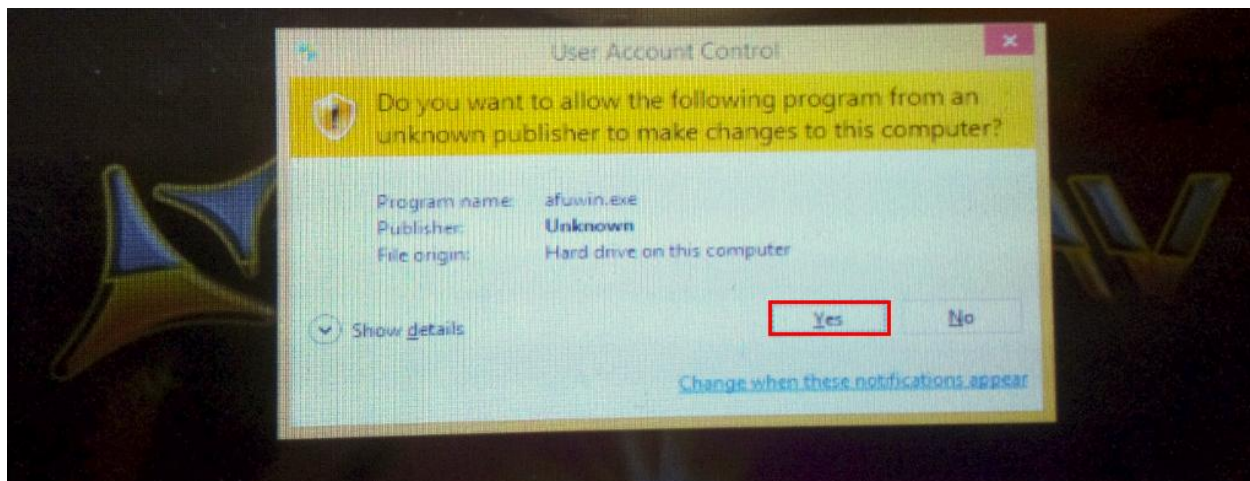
User Account Control

Do you want to allow the following program from an unknown publisher to make changes to this computer?

Program name: afuwin.exe
Publisher: Unknown
File origin: Hard drive on this computer

Show details

Yes

No

Change when these notifications appear